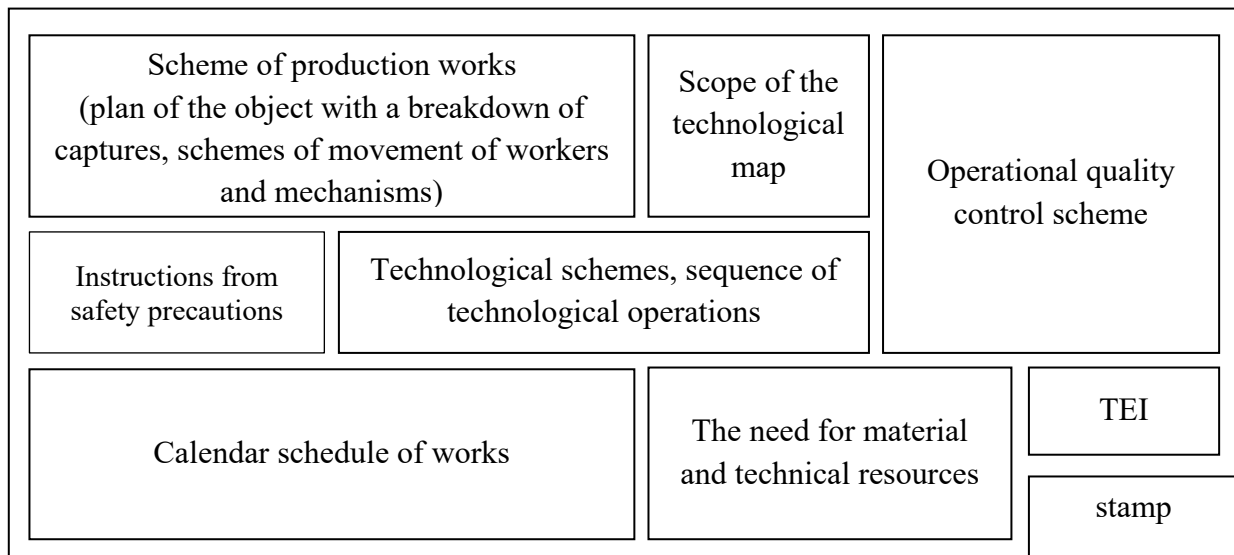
Scheme of production works (plan of the object with a breakdown of captures, schemes of movement of workers and mechanisms)

Scope of the technological map

Operational quality control scheme

Instructions from safety precautions

Technological schemes, sequence of technological operations

Calendar schedule of works

The need for material and technical resources

TEI

stamp